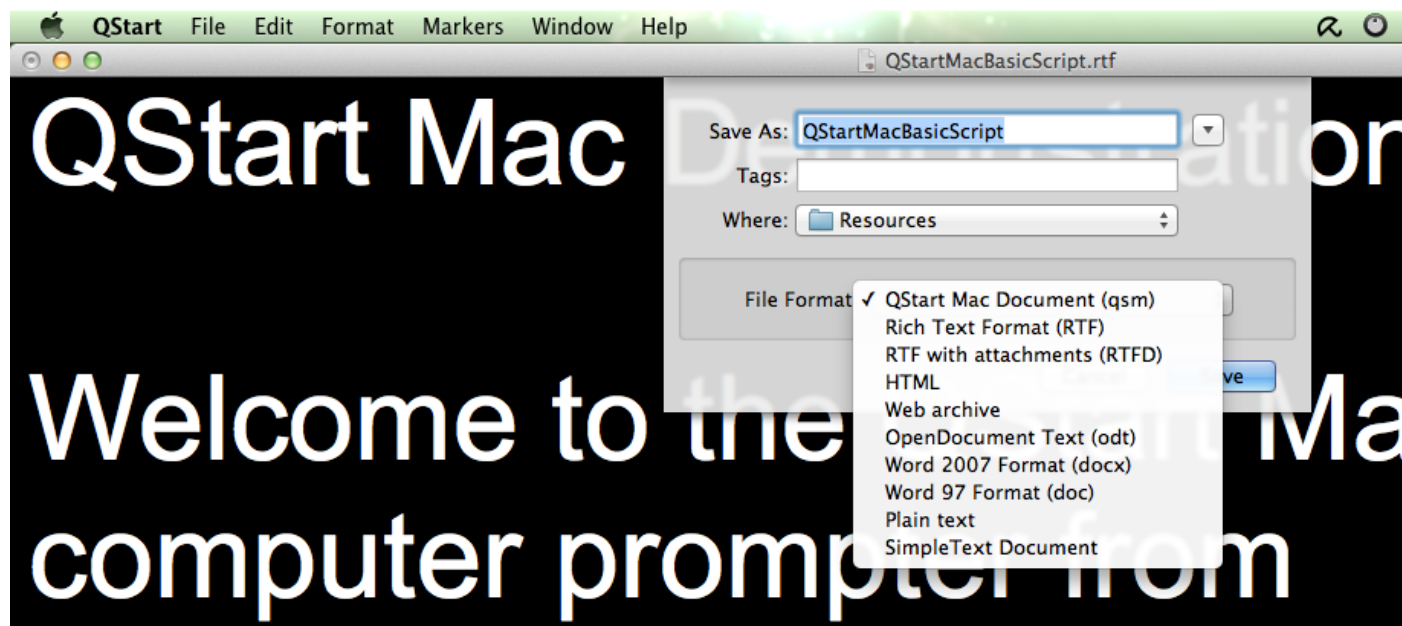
QStart File Edit Format Markers Window Help

QStartMacBasicScript.rtf

QStart Mac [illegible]

Save As: QStartMacBasicScript

Tags:

Where: Resources

File Format ✓ QStart Mac Document (qsm)
Rich Text Format (RTF)
RTF with attachments (RTFD)
HTML
Web archive
OpenDocument Text (odt)
Word 2007 Format (docx)
Word 97 Format (doc)
Plain text
SimpleText Document

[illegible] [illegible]ve

Welcome to the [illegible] Ma
computer prompter from